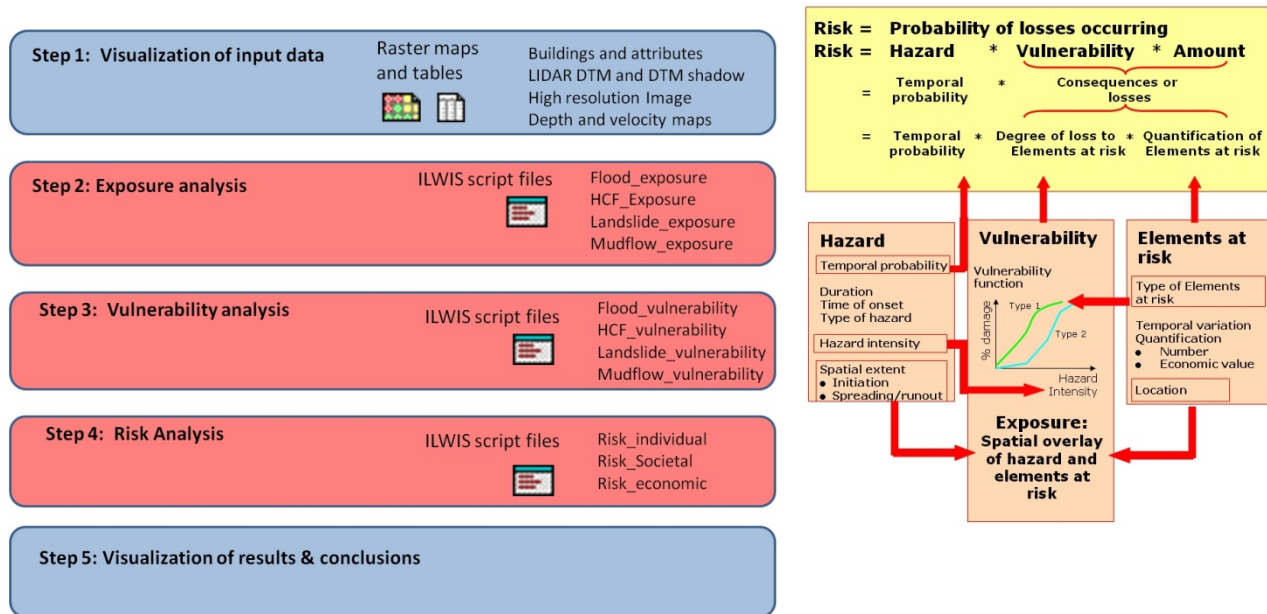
Step 1: Visualization of input data

Raster maps and tables

Buildings and attributes
LIDAR DTM and DTM shadow
High resolution Image
Depth and velocity maps

Step 2: Exposure analysis

ILWIS script files

Flood_exposure
HCF_Exposure
Landslide_exposure
Mudflow_exposure

Step 3: Vulnerability analysis

ILWIS script files

Flood_vulnerability
HCF_vulnerability
Landslide_vulnerability
Mudflow_vulnerability

Step 4: Risk Analysis

ILWIS script files

Risk_individual
Risk_Societal
Risk_economic

Step 5: Visualization of results & conclusions

Risk = Probability of losses occurring
Risk = Hazard * Vulnerability * Amount
= Temporal probability * Consequences or losses
= Temporal probability * Degree of loss to Elements at risk * Quantification of Elements at risk

Hazard

Temporal probability

Duration
Time of onset
Type of hazard

Hazard intensity

Spatial extent
• Initiation
• Spreading/runout

Vulnerability

Vulnerability function

Type 1
Type 2
% damage
Hazard Intensity

Elements at risk

Type of Elements at risk

Temporal variation
Quantification
• Number
• Economic value

Location

Exposure:
Spatial overlay of hazard and elements at risk